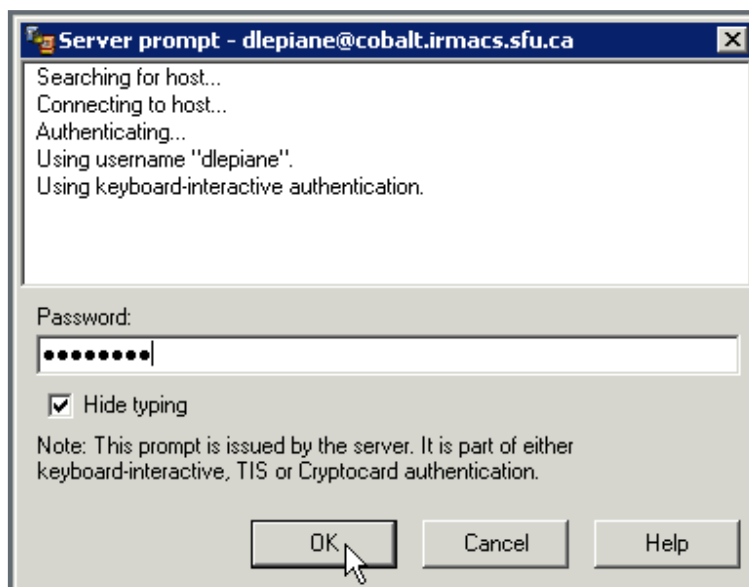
Server prompt - dlepiane@cobalt.irmacs.sfu.ca

Searching for host...
Connecting to host...
Authenticating...
Using username "dlepiane".
Using keyboard-interactive authentication.

Password:
••••••••

Hide typing

Note: This prompt is issued by the server. It is part of either keyboard-interactive, TIS or Cryptocard authentication.

OK
Cancel
Help